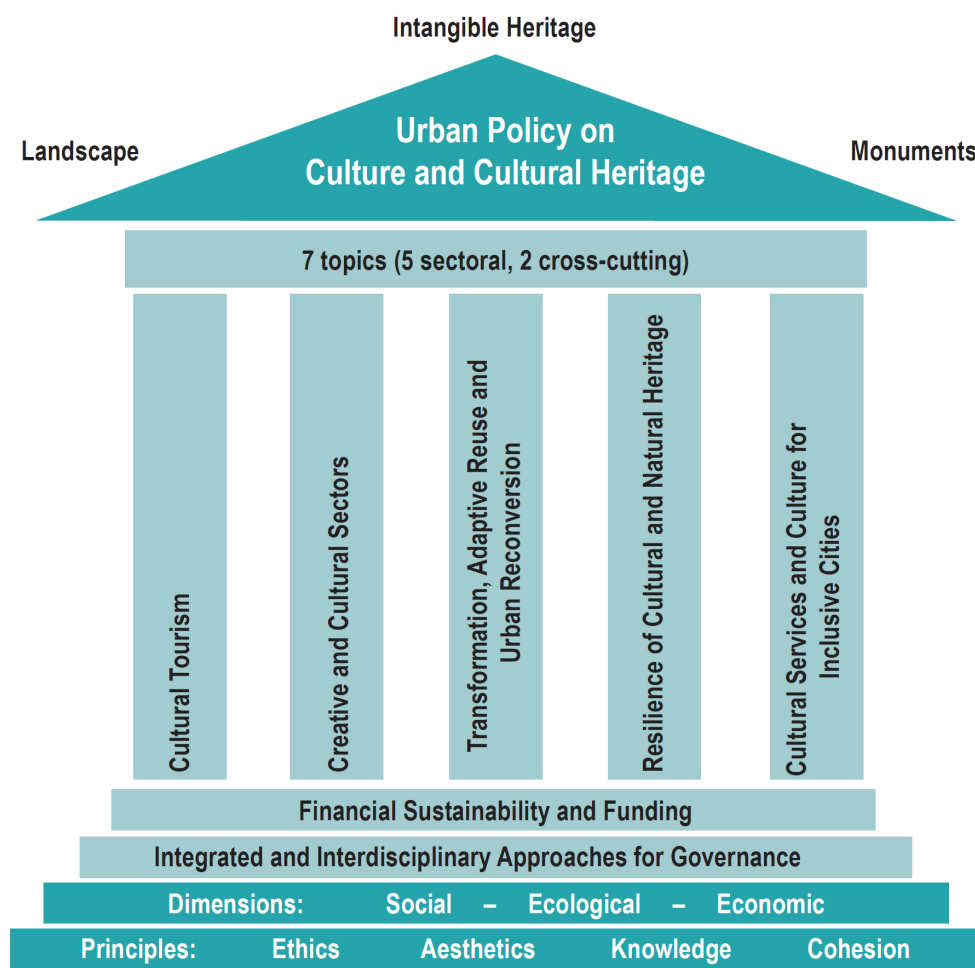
Intangible Heritage

Landscape

Urban Policy on Culture and Cultural Heritage

Monuments

7 topics (5 sectoral, 2 cross-cutting)

Cultural Tourism

Creative and Cultural Sectors

Transformation, Adaptive Reuse and Urban Reconversion

Resilience of Cultural and Natural Heritage

Cultural Services and Culture for Inclusive Cities

Financial Sustainability and Funding

Integrated and Interdisciplinary Approaches for Governance

Dimensions: Social – Ecological – Economic

Principles: Ethics Aesthetics Knowledge Cohesion